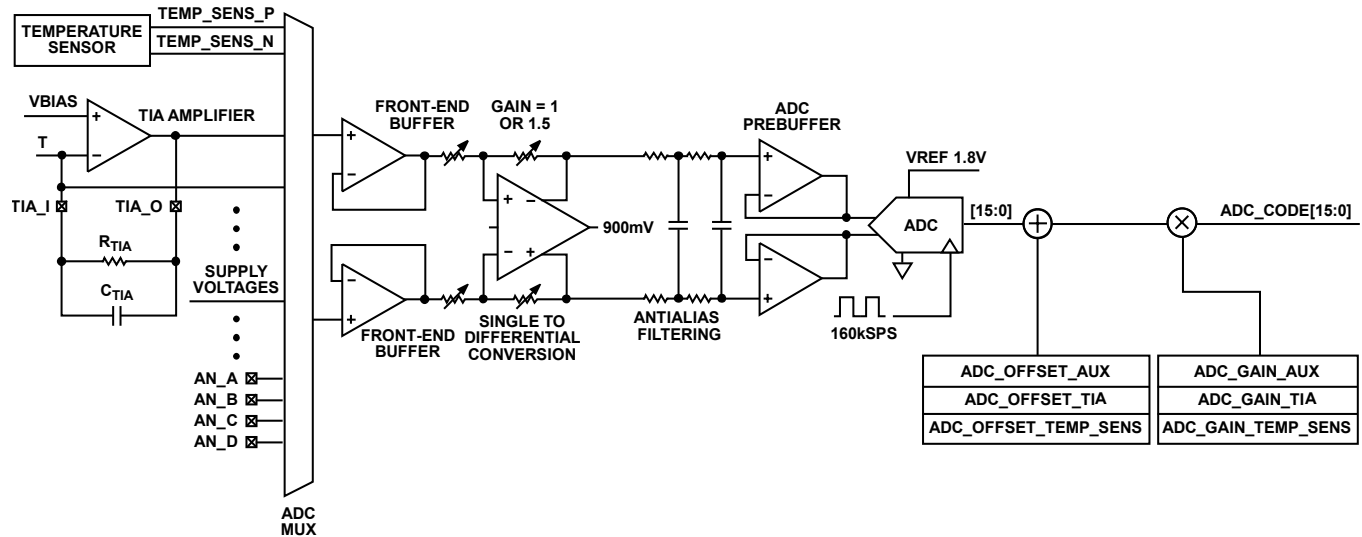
TEMPERATURE SENSOR
TEMP_SENS_P
TEMP_SENS_N
VBIAS
TIA AMPLIFIER
T
TIA_I
TIA_O
$R_{TIA}$
$C_{TIA}$
SUPPLY VOLTAGES
AN_A
AN_B
AN_C
AN_D
ADC MUX
FRONT-END BUFFER
FRONT-END BUFFER
GAIN = 1 OR 1.5
900mV
SINGLE TO DIFFERENTIAL CONVERSION
ANTIALIAS FILTERING
ADC PREBUFFER
VREF 1.8V
ADC
160kSPS
[15:0]
ADC_CODE[15:0]

| ADC_OFFSET_AUX |
|---|
| ADC_OFFSET_TIA |
| ADC_OFFSET_TEMP_SENS |

| ADC_GAIN_AUX |
|---|
| ADC_GAIN_TIA |
| ADC_GAIN_TEMP_SENS |